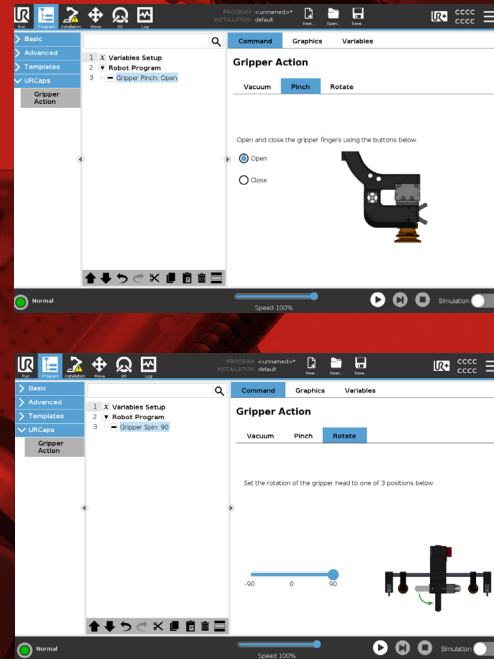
Run Program Installation Move I/O Log
PROGRAM <unnamed>*
INSTALLATION default
New... Open... Save...
CCCC
CCCC

Basic
Advanced
Templates
URCaps
Gripper Action

1 X Variables Setup
2 ▼ Robot Program
3 Gripper Pinch: Open

Command Graphics Variables

Gripper Action

Vacuum Pinch Rotate

Open and close the gripper fingers using the buttons below.

Open

Close

Normal

Speed 100%

Simulation

Run Program Installation Move I/O Log
PROGRAM <unnamed>*
INSTALLATION default
New... Open... Save...
CCCC
CCCC

Basic
Advanced
Templates
URCaps
Gripper Action

1 X Variables Setup
2 ▼ Robot Program
3 Gripper Spin: 90

Command Graphics Variables

Gripper Action

Vacuum Pinch Rotate

Set the rotation of the gripper head to one of 3 positions below

-90 0 90

Normal

Speed 100%

Simulation